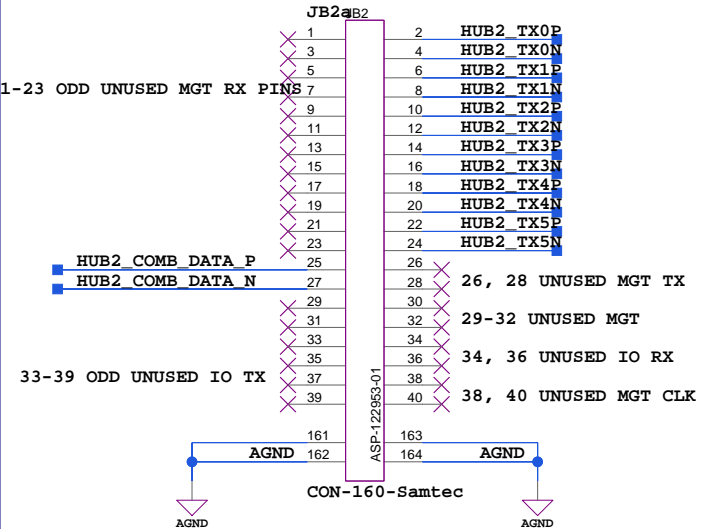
JB2a JB2

1-23 ODD UNUSED MGT RX PINS

1
3
5
7
9
11
13
15
17
19
21
23

2 HUB2_TX0P
4 HUB2_TX0N
6 HUB2_TX1P
8 HUB2_TX1N
10 HUB2_TX2P
12 HUB2_TX2N
14 HUB2_TX3P
16 HUB2_TX3N
18 HUB2_TX4P
20 HUB2_TX4N
22 HUB2_TX5P
24 HUB2_TX5N

HUB2_COMB_DATA_P 25
HUB2_COMB_DATA_N 27

26
28 26, 28 UNUSED MGT TX

29
31
33
35
33-39 ODD UNUSED IO TX
37
39

30
32 29-32 UNUSED MGT
34
36 34, 36 UNUSED IO RX
38
40 38, 40 UNUSED MGT CLK

ASP-122953-01

161
AGND 162
163
164 AGND

CON-160-Samtec

AGND
AGND